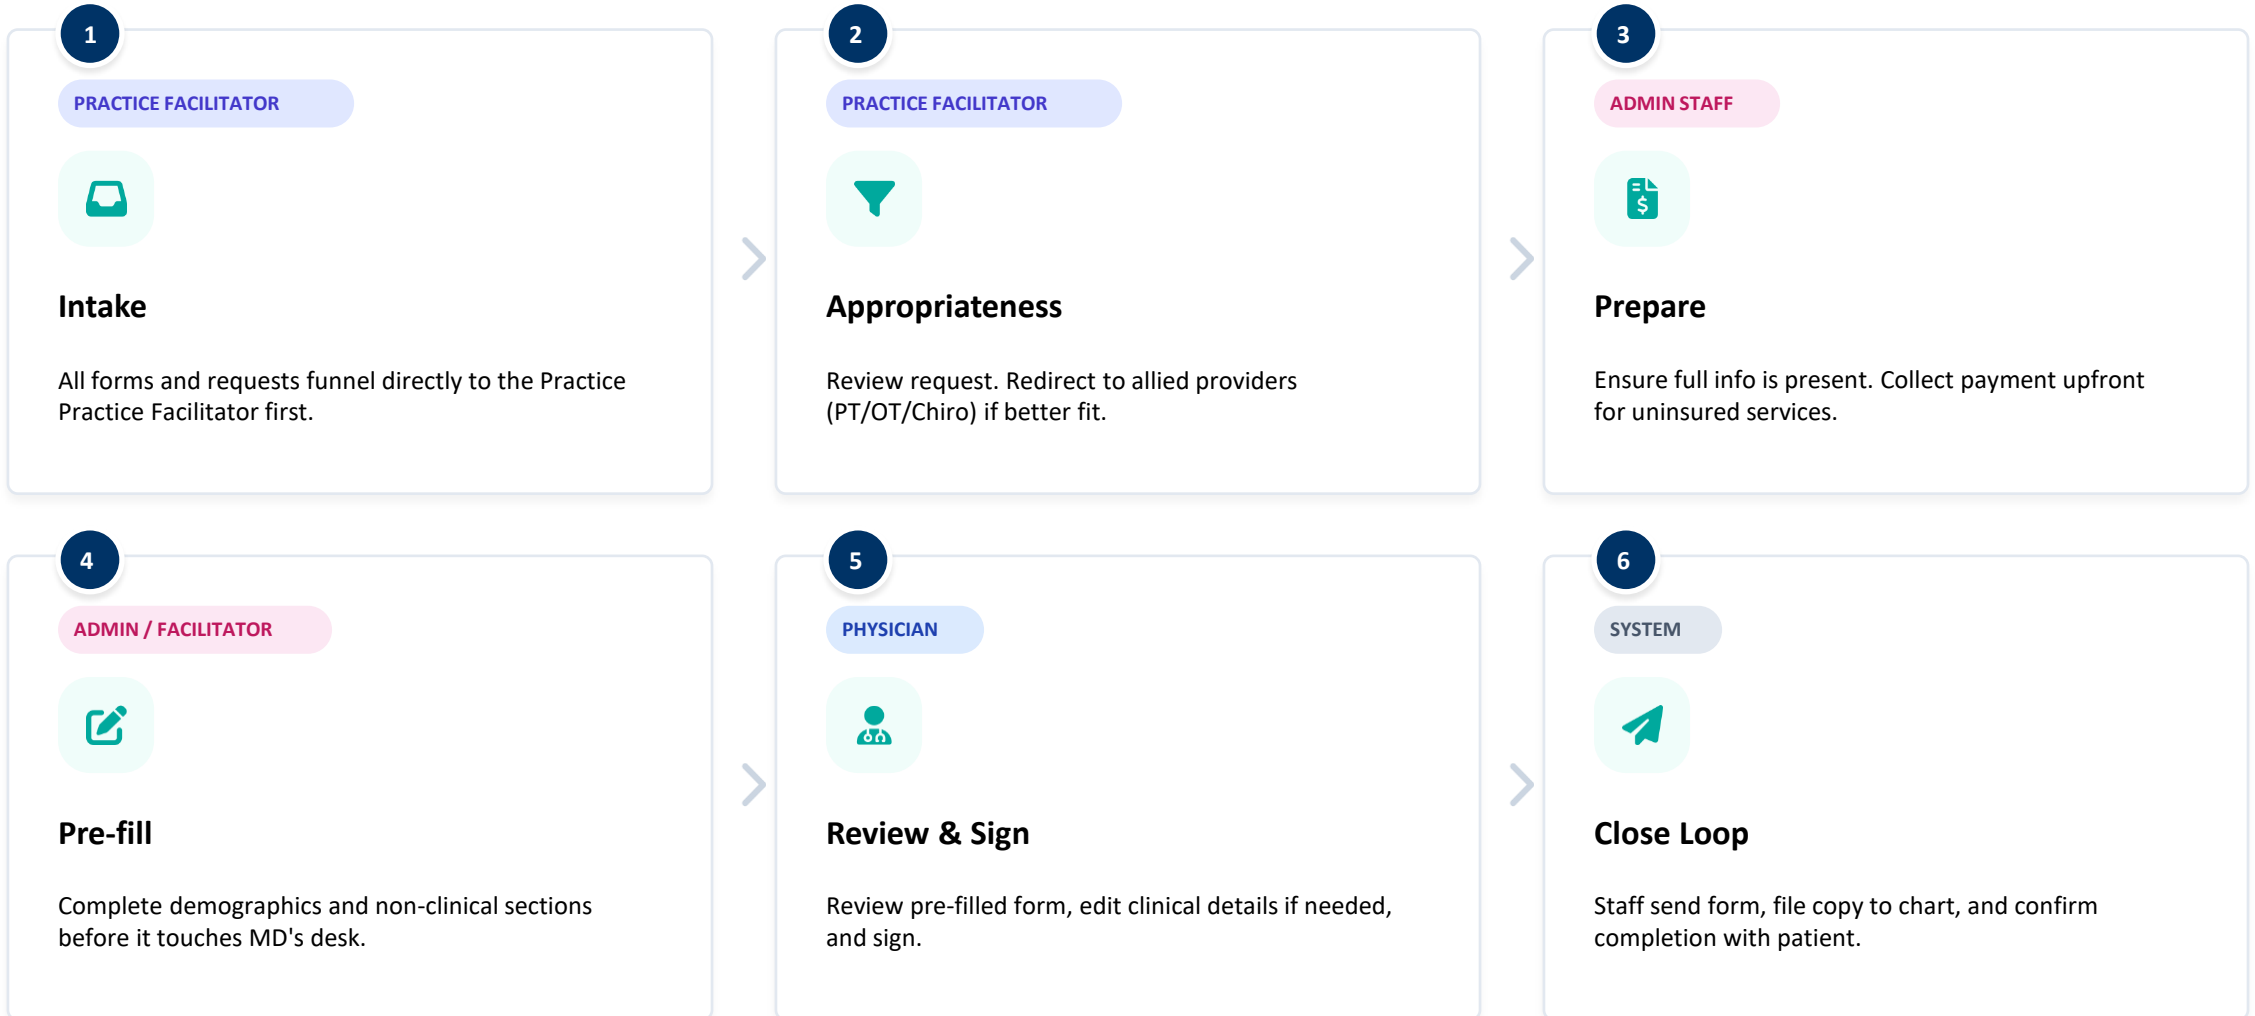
1

PRACTICE FACILITATOR

Intake

All forms and requests funnel directly to the Practice Practice Facilitator first.

2

PRACTICE FACILITATOR

Appropriateness

Review request. Redirect to allied providers (PT/OT/Chiro) if better fit.

3

ADMIN STAFF

Prepare

Ensure full info is present. Collect payment upfront for uninsured services.

4

ADMIN / FACILITATOR

Pre-fill

Complete demographics and non-clinical sections before it touches MD's desk.

5

PHYSICIAN

Review & Sign

Review pre-filled form, edit clinical details if needed, and sign.

6

SYSTEM

Close Loop

Staff send form, file copy to chart, and confirm completion with patient.